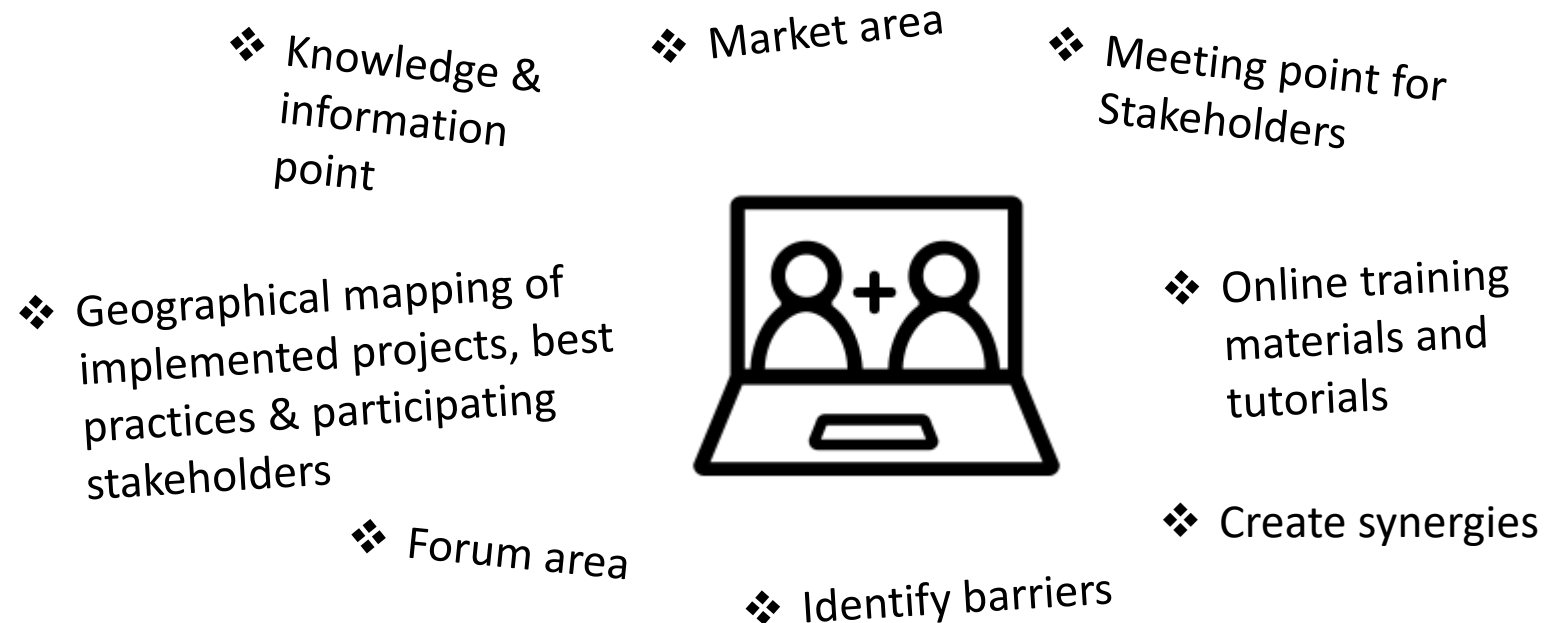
❖ Knowledge & information point

❖ Market area

❖ Meeting point for Stakeholders

❖ Geographical mapping of implemented projects, best practices & participating stakeholders

+

❖ Online training materials and tutorials

❖ Forum area

❖ Create synergies

❖ Identify barriers